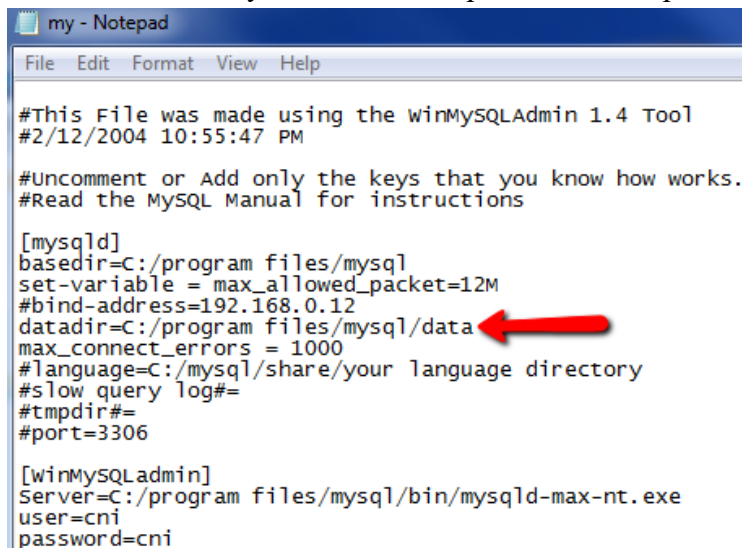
my - Notepad

File Edit Format View Help

#This File was made using the WinMySQLAdmin 1.4 Tool
#2/12/2004 10:55:47 PM

#Uncomment or Add only the keys that you know how works.
#Read the MySQL Manual for instructions

[mysqld]
basedir=C:/program files/mysql
set-variable = max_allowed_packet=12M
#bind-address=192.168.0.12
datadir=C:/program files/mysql/data
max_connect_errors = 1000
#language=C:/mysql/share/your language directory
#slow query log#=
#tmpdir#=
#port=3306

[WinMySQLadmin]
Server=C:/program files/mysql/bin/mysqld-max-nt.exe
user=cni
password=cni